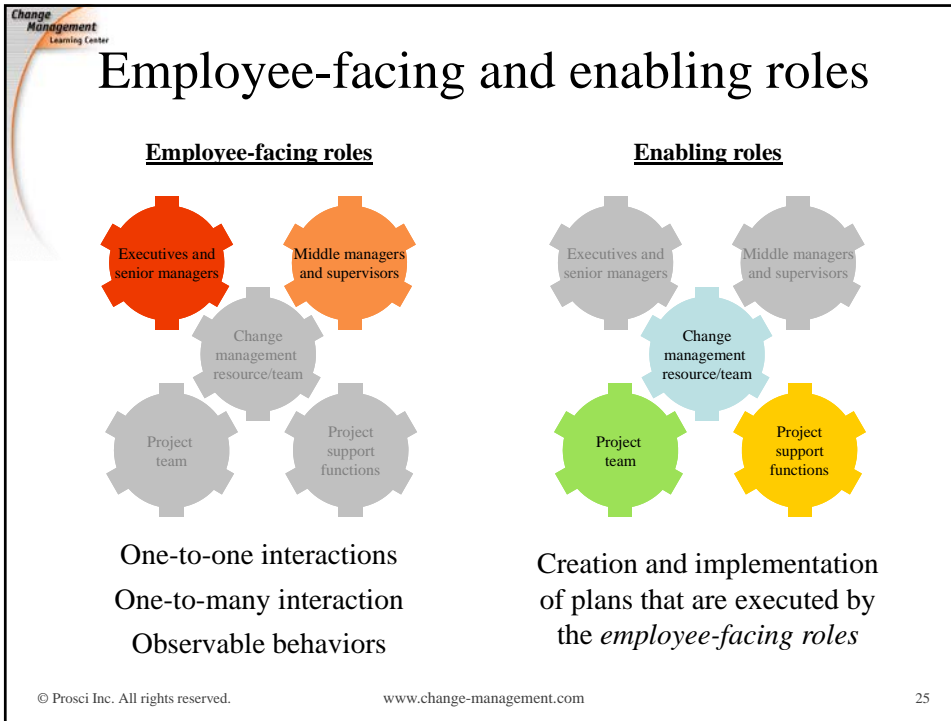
Change Management Learning Center

Employee-facing and enabling roles

Employee-facing roles

Executives and senior managers

Middle managers and supervisors

Change management resource/team

Project team

Project support functions

One-to-one interactions
One-to-many interaction
Observable behaviors

Enabling roles

Executives and senior managers

Middle managers and supervisors

Change management resource/team

Project team

Project support functions

Creation and implementation of plans that are executed by the *employee-facing roles*

© Prosci Inc. All rights reserved. www.change-management.com 25